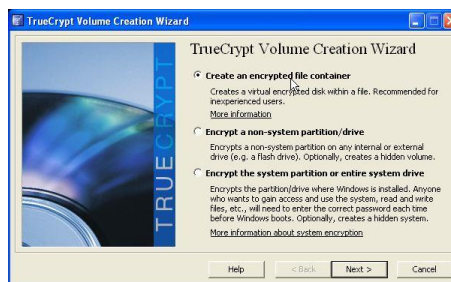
TrueCrypt Volume Creation Wizard

TRUECRYPT

TrueCrypt Volume Creation Wizard

Create an encrypted file container

Creates a virtual encrypted disk within a file. Recommended for inexperienced users.

More information

Encrypt a non-system partition/drive

Encrypts a non-system partition on any internal or external drive (e.g. a flash drive). Optionally, creates a hidden volume.

Encrypt the system partition or entire system drive

Encrypts the partition/drive where Windows is installed. Anyone who wants to gain access and use the system, read and write files, etc., will need to enter the correct password each time before Windows boots. Optionally, creates a hidden system.

More information about system encryption

Help | < Back | Next > | Cancel